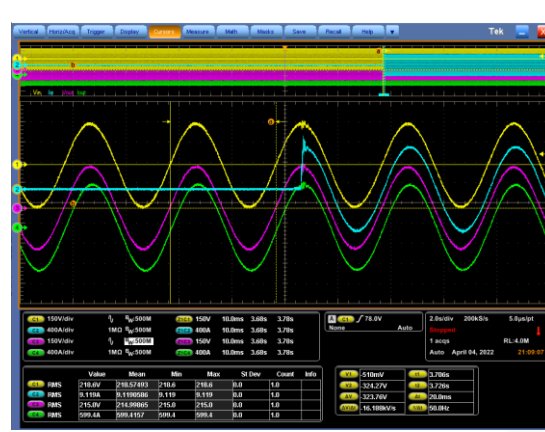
Vertical Horiz/Acq Trigger Display Cursors Measure Math Masks Save Recall Help

Tek

a

b

Va Ia Ipk Iar

1

2

3

4

C1 150V/div 1MΩ $B_W$:500M
C2 400A/div 1MΩ $B_W$:500M
C3 150V/div 1MΩ $B_W$:500M
C4 400A/div 1MΩ $B_W$:500M

Ref1 150V 10.0ms 3.68s 3.78s
Ref2 400A 10.0ms 3.68s 3.78s
Ref3 150V 10.0ms 3.68s 3.78s
Ref4 400A 10.0ms 3.68s 3.78s

A C1 / 78.0V
None Auto

2.8s/div 200kS/s 5.0μs/pt
Stopped
1 acqs RL:4.0M
Auto April 04, 2022 21:09:07

| | | Value | Mean | Min | Max | St Dev | Count | Info |
|---|---|---|---|---|---|---|---|---|
| C1 | RMS | 218.6V | 218.57493 | 218.6 | 218.6 | 0.0 | 1.0 | |
| C2 | RMS | 9.119A | 9.1190586 | 9.119 | 9.119 | 0.0 | 1.0 | |
| C3 | RMS | 215.0V | 214.99865 | 215.0 | 215.0 | 0.0 | 1.0 | |
| C4 | RMS | 599.4A | 599.4157 | 599.4 | 599.4 | 0.0 | 1.0 | |

V1 -510mV
V2 324.27V
ΔV 323.76V
ΔV/Δt 16.188kV/s

t1 3.706s
t2 3.726s
Δt 20.0ms
1/Δt 50.0Hz